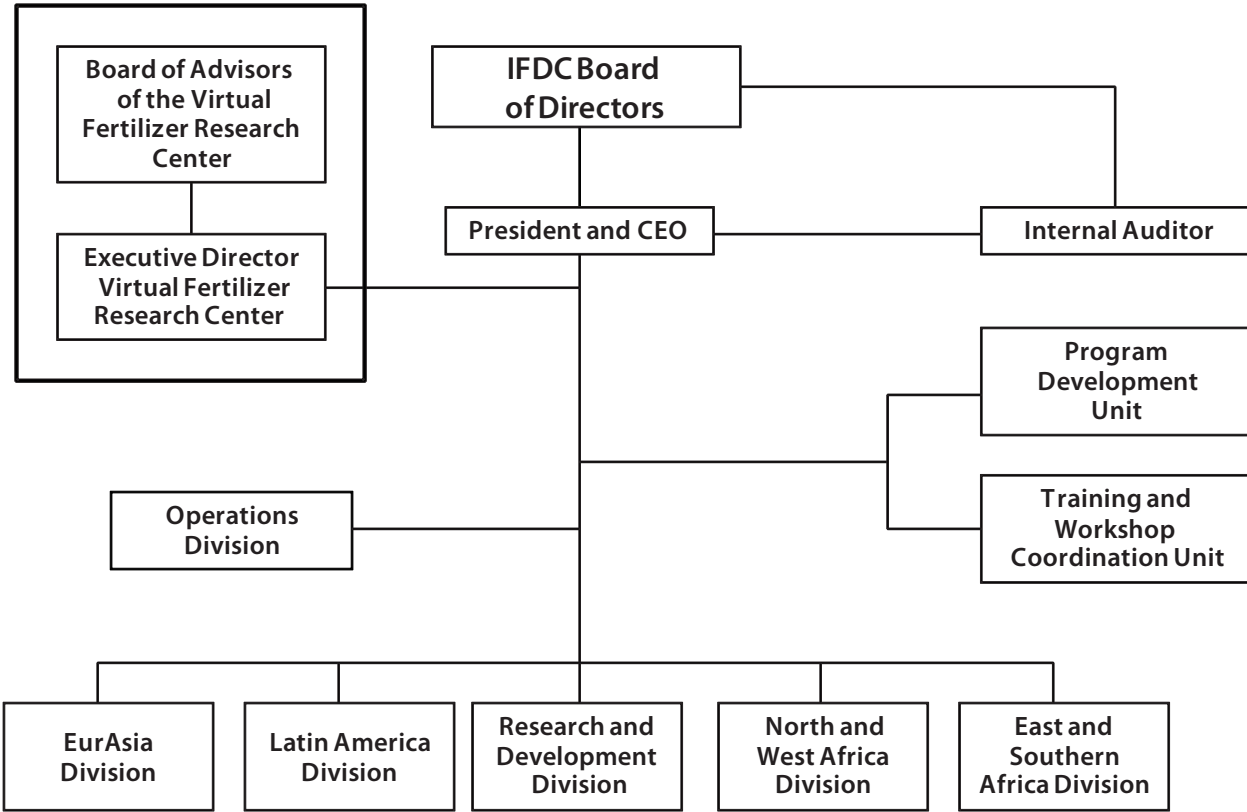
Board of Advisors of the Virtual Fertilizer Research Center

Executive Director Virtual Fertilizer Research Center

IFDC Board of Directors

President and CEO

Internal Auditor

Program Development Unit

Training and Workshop Coordination Unit

Operations Division

EurAsia Division

Latin America Division

Research and Development Division

North and West Africa Division

East and Southern Africa Division